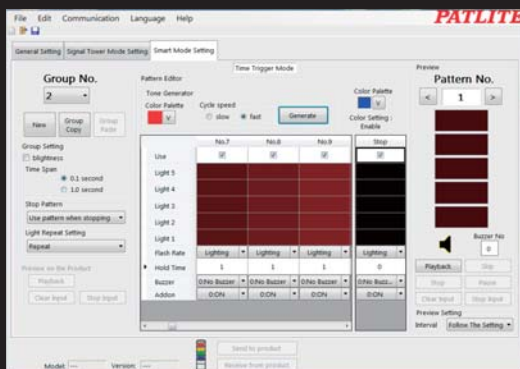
File Edit Communication Language Help

PATLITE

General Setting | Signal Tower Mode Setting | Smart Mode Setting

Time Trigger Mode

Group No.

2

New | Group Copy | Group Paste

Group Setting

brightness

Time Span

0.1 second

1.0 second

Stop Pattern

Use pattern when stopping

Light Repeat Setting

Repeat

Preview on the Product

Playback

Clear Input | Stop Input

Pattern Editor

Tone Generator

Color Palette

Cycle speed

slow | fast

Generate

Color Palette

Color Setting : Enable

| | No.7 | No.8 | No.9 | Stop |
|---|---|---|---|---|
| Use | ☑ | ☑ | ☑ | ☑ |
| Light 5 | | | | |
| Light 4 | | | | |
| Light 3 | | | | |
| Light 2 | | | | |
| Light 1 | | | | |
| Flash Rate | Lighting | Lighting | Lighting | Lighting |
| Hold Time | 1 | 1 | 1 | 0 |
| Buzzer | 0:No Buzzer | 0:No Buzzer | 0:No Buzzer | 0:No Buzzer |
| Addon | 0:ON | 0:ON | 0:ON | 0:ON |

Preview

Pattern No.

< 1 >

Buzzer No

0

Playback | Stop

Stop | Pause

Clear Input | Stop Input

Preview Setting

Interval Follow The Setting

Model | Version

Send to product

Receive from product